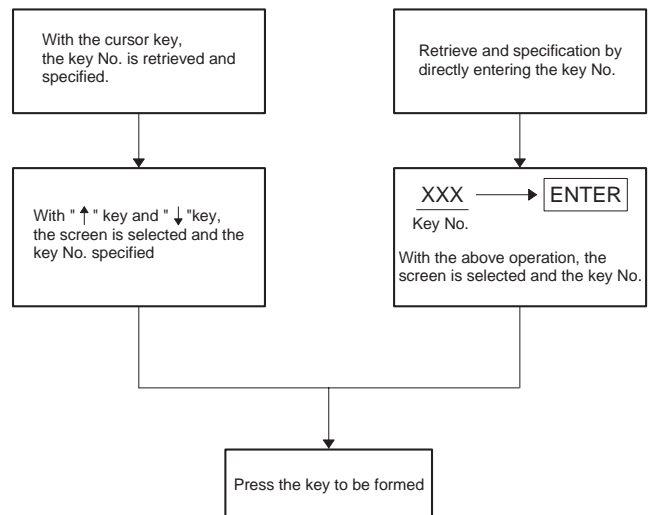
With the cursor key, the key No. is retrieved and specified.

With " ↑ " key and " ↓ "key, the screen is selected and the key No. specified

Retrieve and specification by directly entering the key No.

XXX

Key No.

ENTER

With the above operation, the screen is selected and the key No.

Press the key to be formed